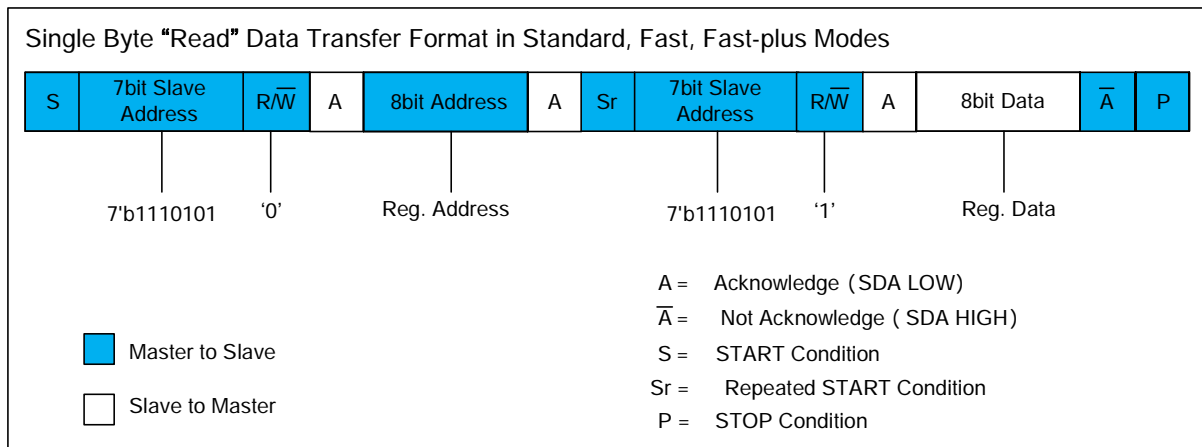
Single Byte "Read" Data Transfer Format in Standard, Fast, Fast-plus Modes

| S | 7bit Slave Address | R/$\overline{W}$ | A | 8bit Address | A | Sr | 7bit Slave Address | R/$\overline{W}$ | A | 8bit Data | $\overline{A}$ | P |
|---|---|---|---|---|---|---|---|---|---|---|---|---|

7'b1110101 '0' Reg. Address 7'b1110101 '1' Reg. Data

A = Acknowledge (SDA LOW)
$\overline{A}$ = Not Acknowledge ( SDA HIGH)
S = START Condition
Sr = Repeated START Condition
P = STOP Condition

Master to Slave

Slave to Master